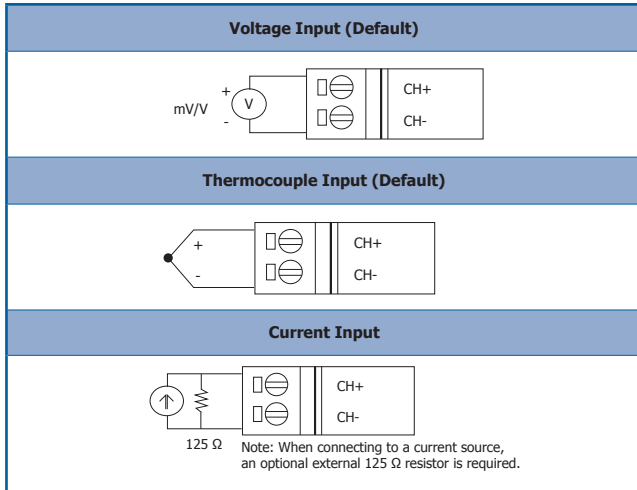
Voltage Input (Default)

+
mV/V
V
-
CH+
CH-

Thermocouple Input (Default)

+
-
CH+
CH-

Current Input

CH+
CH-
125 Ω

Note: When connecting to a current source, an optional external 125 Ω resistor is required.